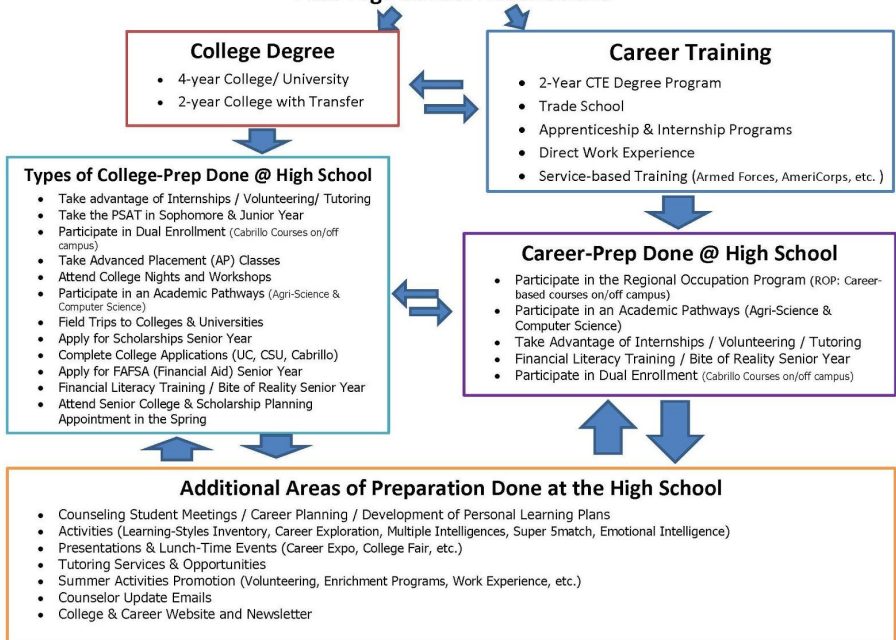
College Degree

- 4-year College/ University
- 2-year College with Transfer

Career Training

- 2-Year CTE Degree Program
- Trade School
- Apprenticeship & Internship Programs
- Direct Work Experience
- Service-based Training (Armed Forces, AmeriCorps, etc. )

Types of College-Prep Done @ High School

- Take advantage of Internships / Volunteering/ Tutoring
- Take the PSAT in Sophomore & Junior Year
- Participate in Dual Enrollment (Cabrillo Courses on/off campus)
- Take Advanced Placement (AP) Classes
- Attend College Nights and Workshops
- Participate in an Academic Pathways (Agri-Science & Computer Science)
- Field Trips to Colleges & Universities
- Apply for Scholarships Senior Year
- Complete College Applications (UC, CSU, Cabrillo)
- Apply for FAFSA (Financial Aid) Senior Year
- Financial Literacy Training / Bite of Reality Senior Year
- Attend Senior College & Scholarship Planning Appointment in the Spring

Career-Prep Done @ High School

- Participate in the Regional Occupation Program (ROP: Career-based courses on/off campus)
- Participate in an Academic Pathways (Agri-Science & Computer Science)
- Take Advantage of Internships / Volunteering / Tutoring
- Financial Literacy Training / Bite of Reality Senior Year
- Participate in Dual Enrollment (Cabrillo Courses on/off campus)

Additional Areas of Preparation Done at the High School

- Counseling Student Meetings / Career Planning / Development of Personal Learning Plans
- Activities (Learning-Styles Inventory, Career Exploration, Multiple Intelligences, Super 5match, Emotional Intelligence)
- Presentations & Lunch-Time Events (Career Expo, College Fair, etc.)
- Tutoring Services & Opportunities
- Summer Activities Promotion (Volunteering, Enrichment Programs, Work Experience, etc.)
- Counselor Update Emails
- College & Career Website and Newsletter